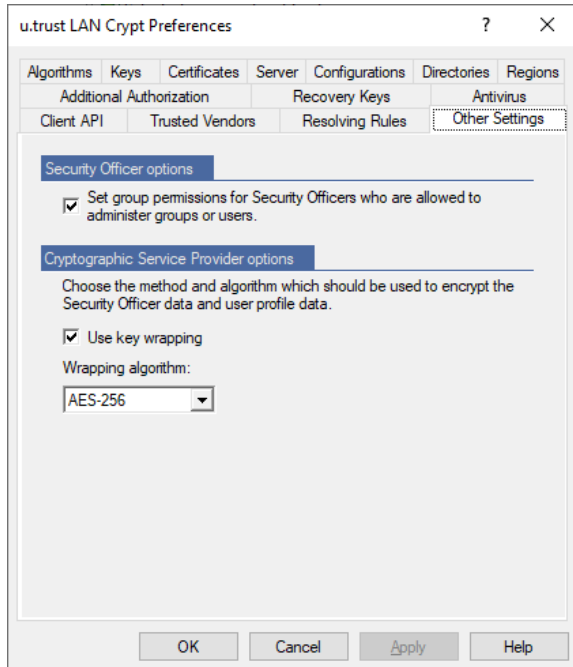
u.trust LAN Crypt Preferences

?

X

Algorithms Keys Certificates Server Configurations Directories Regions

Additional Authorization Recovery Keys Antivirus

Client API Trusted Vendors Resolving Rules Other Settings

Security Officer options

Set group permissions for Security Officers who are allowed to administer groups or users.

Cryptographic Service Provider options

Choose the method and algorithm which should be used to encrypt the Security Officer data and user profile data.

Use key wrapping

Wrapping algorithm:

AES-256

OK Cancel Apply Help